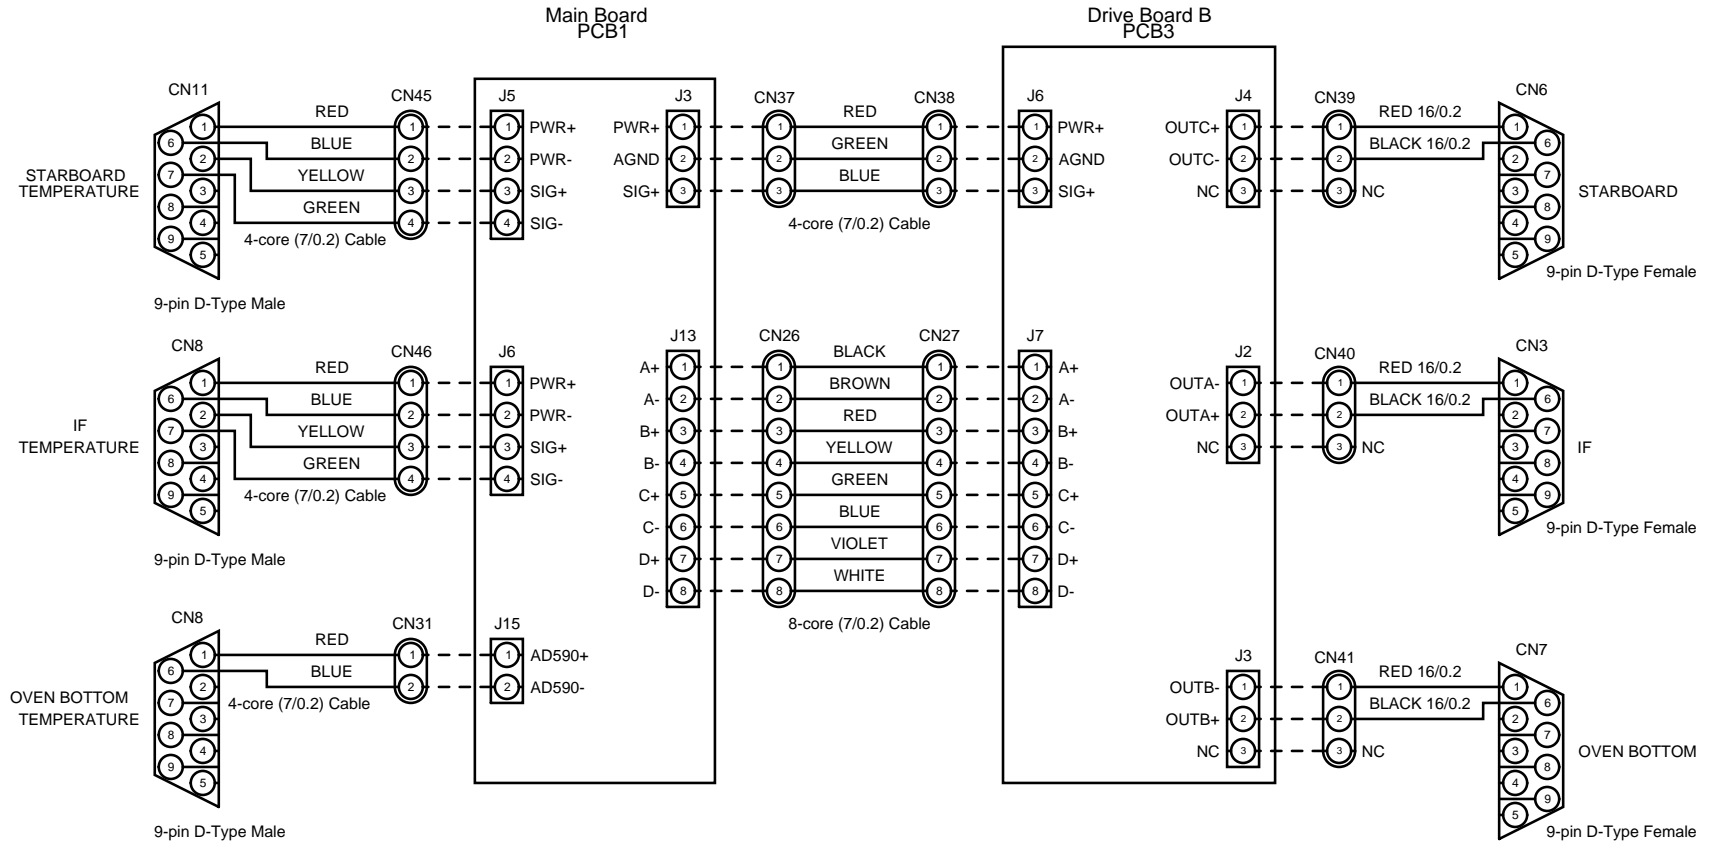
Main Board
PCB1

Drive Board B
PCB3

CN11
STARBOARD TEMPERATURE
1 6 2 7 3 8 4 9 5
9-pin D-Type Male
RED
BLUE
YELLOW
GREEN
4-core (7/0.2) Cable
CN45
1 2 3 4
J5
1 PWR+
2 PWR-
3 SIG+
4 SIG-

J3
PWR+ 1
AGND 2
SIG+ 3
CN37
1 2 3
RED
GREEN
BLUE
4-core (7/0.2) Cable
CN38
1 2 3
J6
1 PWR+
2 AGND
3 SIG+

J4
OUTC+ 1
OUTC- 2
NC 3
CN39
1 2 3 NC
RED 16/0.2
BLACK 16/0.2
CN6
1 6 2 7 3 8 4 9 5
STARBOARD
9-pin D-Type Female

CN8
IF TEMPERATURE
1 6 2 7 3 8 4 9 5
9-pin D-Type Male
RED
BLUE
YELLOW
GREEN
4-core (7/0.2) Cable
CN46
1 2 3 4
J6
1 PWR+
2 PWR-
3 SIG+
4 SIG-

J13
A+ 1
A- 2
B+ 3
B- 4
C+ 5
C- 6
D+ 7
D- 8
CN26
1 2 3 4 5 6 7 8
BLACK
BROWN
RED
YELLOW
GREEN
BLUE
VIOLET
WHITE
8-core (7/0.2) Cable
CN27
1 2 3 4 5 6 7 8
J7
1 A+
2 A-
3 B+
4 B-
5 C+
6 C-
7 D+
8 D-

J2
OUTA- 1
OUTA+ 2
NC 3
CN40
1 2 3 NC
RED 16/0.2
BLACK 16/0.2
CN3
1 6 2 7 3 8 4 9 5
IF
9-pin D-Type Female

CN8
OVEN BOTTOM TEMPERATURE
1 6 2 7 3 8 4 9 5
9-pin D-Type Male
RED
BLUE
4-core (7/0.2) Cable
CN31
1 2
J15
1 AD590+
2 AD590-

J3
OUTB- 1
OUTB+ 2
NC 3
CN41
1 2 3 NC
RED 16/0.2
BLACK 16/0.2
CN7
1 6 2 7 3 8 4 9 5
OVEN BOTTOM
9-pin D-Type Female